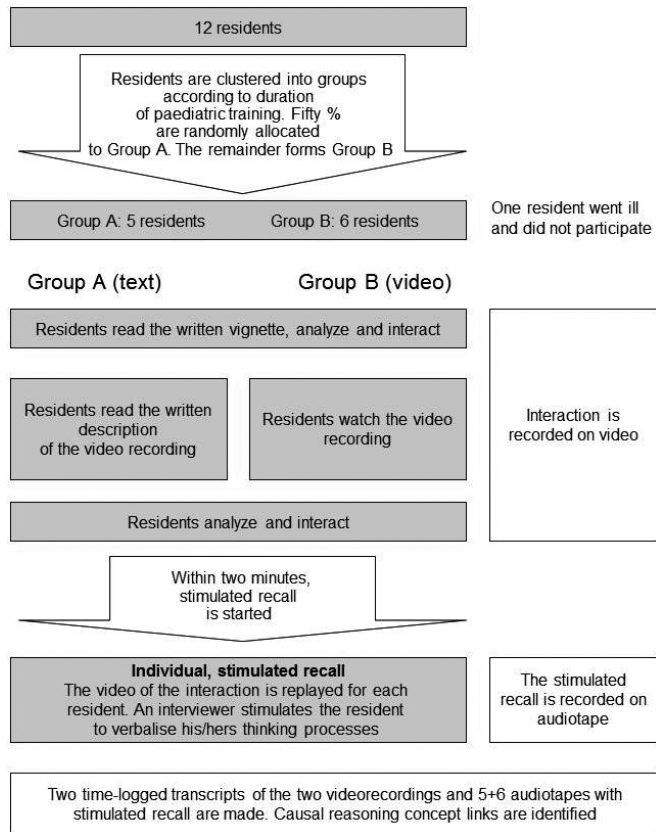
12 residents

Residents are clustered into groups according to duration of paediatric training. Fifty % are randomly allocated to Group A. The remainder forms Group B

Group A: 5 residents

Group B: 6 residents

One resident went ill and did not participate

Group A (text)

Group B (video)

Residents read the written vignette, analyze and interact

Residents read the written description of the video recording

Residents watch the video recording

Interaction is recorded on video

Residents analyze and interact

Within two minutes, stimulated recall is started

**Individual, stimulated recall**
The video of the interaction is replayed for each resident. An interviewer stimulates the resident to verbalise his/hers thinking processes

The stimulated recall is recorded on audiotape

Two time-logged transcripts of the two videorecordings and 5+6 audiotapes with stimulated recall are made. Causal reasoning concept links are identified